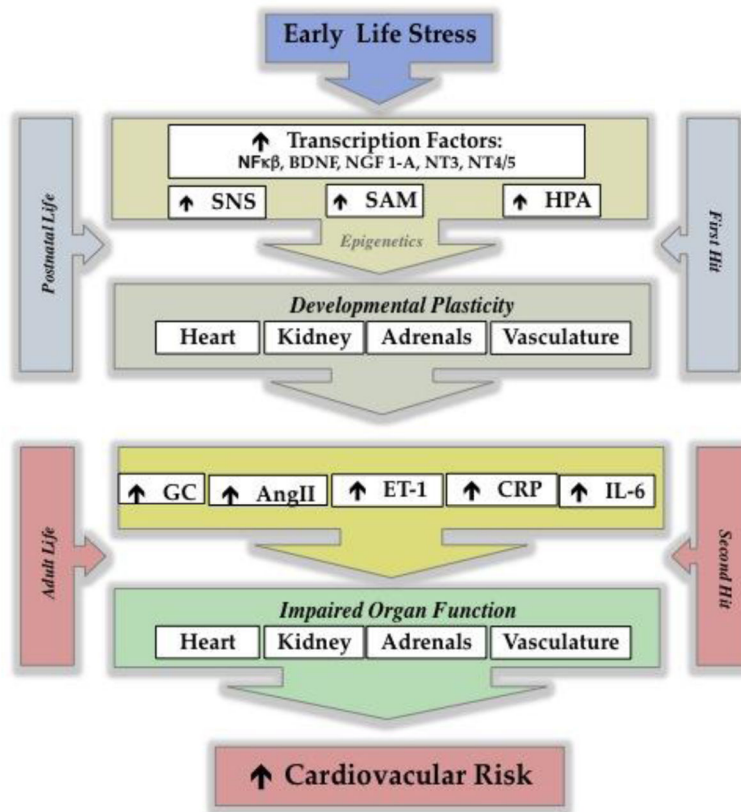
Early Life Stress

Postnatal Life

↑ Transcription Factors:
NFκβ, BDNF, NGF 1-A, NT3, NT4/5

↑ SNS

↑ SAM

↑ HPA

Epigenetics

First Hit

Developmental Plasticity

Heart

Kidney

Adrenals

Vasculature

Adult Life

↑ GC

↑ AngII

↑ ET-1

↑ CRP

↑ IL-6

Second Hit

Impaired Organ Function

Heart

Kidney

Adrenals

Vasculature

↑ Cardiovacular Risk